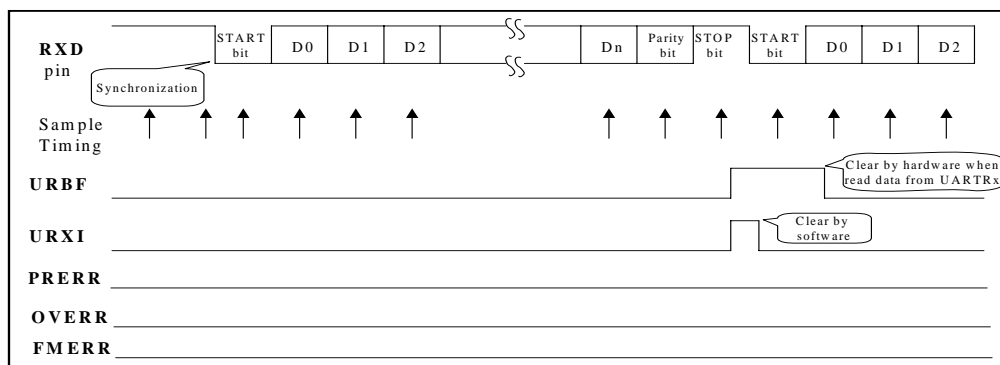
RXD pin

START bit

D0

D1

D2

Dn

Parity bit

STOP bit

START bit

D0

D1

D2

Synchronization

Sample Timing

URBF

Clear by hardware when read data from UARTRx

URXI

Clear by software

PRERR

OVERR

FMERR